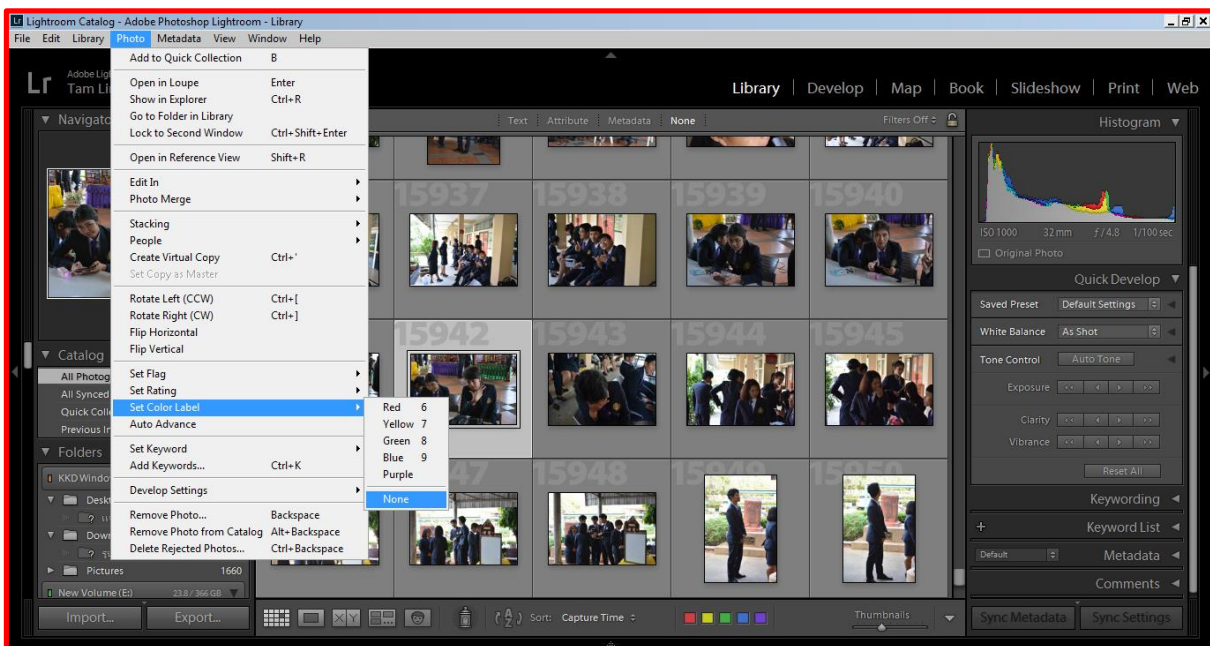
Lightroom Catalog - Adobe Photoshop Lightroom - Library

File Edit Library Photo Metadata View Window Help

Add to Quick Collection B
Open in Loupe Enter
Show in Explorer Ctrl+R
Go to Folder in Library
Lock to Second Window Ctrl+Shift+Enter
Open in Reference View Shift+R
Edit In
Photo Merge
Stacking
People
Create Virtual Copy Ctrl+'
Set Copy as Master
Rotate Left (CCW) Ctrl+[
Rotate Right (CW) Ctrl+]
Flip Horizontal
Flip Vertical
Set Flag
Set Rating
Set Color Label
Auto Advance
Set Keyword
Add Keywords... Ctrl+K
Develop Settings
Remove Photo... Backspace
Remove Photo from Catalog Alt+Backspace
Delete Rejected Photos... Ctrl+Backspace

Red 6
Yellow 7
Green 8
Blue 9
Purple
None

Lr Adobe Ligh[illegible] Tam Li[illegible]

Library | Develop | Map | Book | Slideshow | Print | Web

Navigato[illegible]
Text Attribute Metadata None
Filters Off

15937 15938 15939 15940
15942 15943 15944 15945
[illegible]47 15948

Catalog
All Photog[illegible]
All Synced
Quick Colle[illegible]
Previous In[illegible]

Folders
KKD Windo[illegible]
Desk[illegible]
Down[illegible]
Pictures 1660
New Volume (E:) 23.8 / 366 GB

Histogram
ISO 1000 32 mm f / 4.8 1/100 sec
Original Photo

Quick Develop
Saved Preset Default Settings
White Balance As Shot
Tone Control Auto Tone
Exposure
Clarity
Vibrance
Reset All

Keywording
Keyword List
Default Metadata
Comments

Import... Export...
Sort: Capture Time
Thumbnails
Sync Metadata Sync Settings